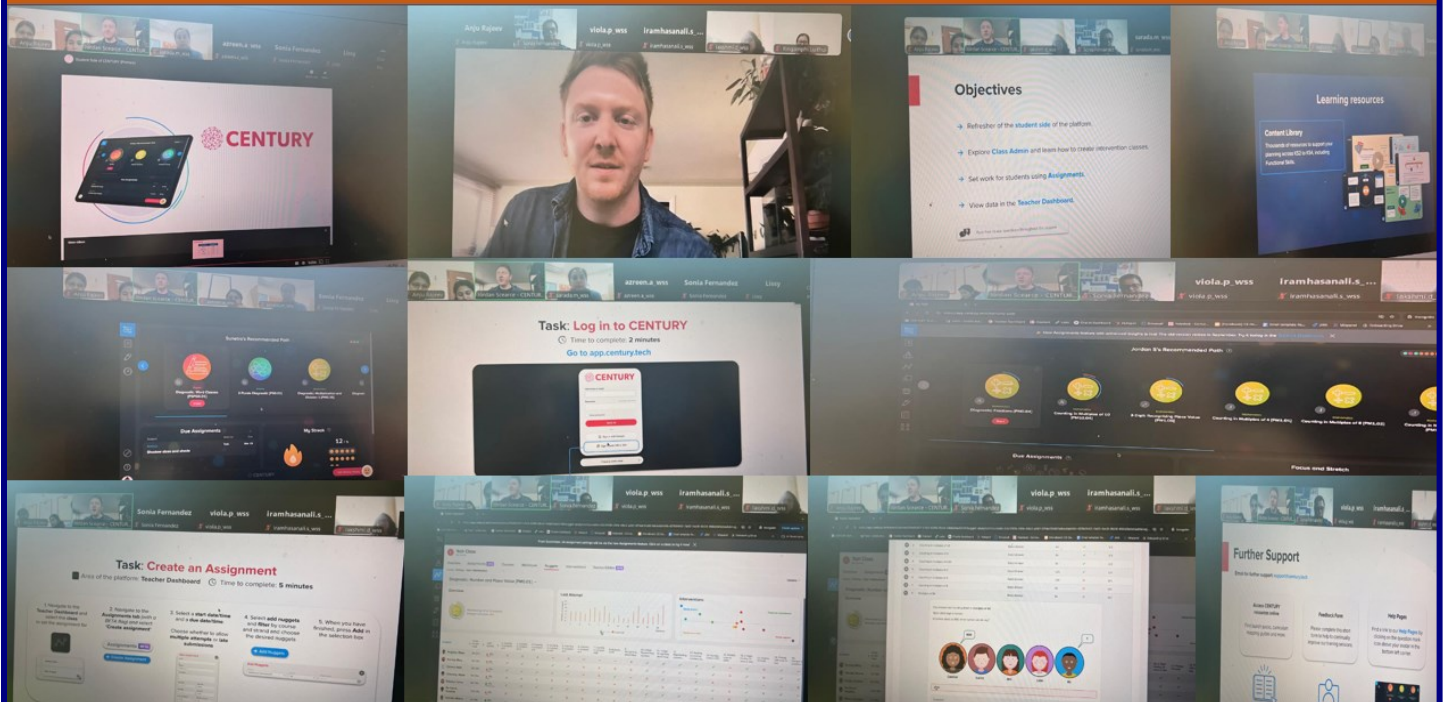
azreen.a_wss Sonia Fernandez Lissy

CENTURY

Anju Rajeev viola.p_wss iramhasanali.s_...

Objectives

Refresher of the student side of the platform

Explore Class Admin and learn how to create intervention classes

Set work for students using Assignments

View data in the Teacher Dashboard

Learning resources

Content Library

Sonia Fernandez

Due Assignments

My Streak

azreen.a_wss Sonia Fernandez Lissy

Task: Log in to CENTURY

Time to complete: 2 minutes

Go to app.century.tech

CENTURY

viola.p_wss iramhasanali.s_...

Jordan S's Recommended Path

Due Assignments

Focus and Stretch

Sonia Fernandez viola.p_wss iramhasanali.s_wss

Task: Create an Assignment

Area of the platform: Teacher Dashboard Time to complete: 5 minutes

1. Navigate to the Teacher Dashboard and select the class to set the assignment for

2. Navigate to the Assignments tab (with a bar for flag) and select 'Create assignment'

3. Select a start date/time and a due date/time. Choose whether to allow multiple attempts or late submissions

4. Select add nuggets and filter by course and strand and choose the desired nuggets

5. When you have finished, press Add in the selection box

viola.p_wss iramhasanali.s_wss

viola.p_wss iramhasanali.s_wss

Further Support

Feedback Form

Help Pages